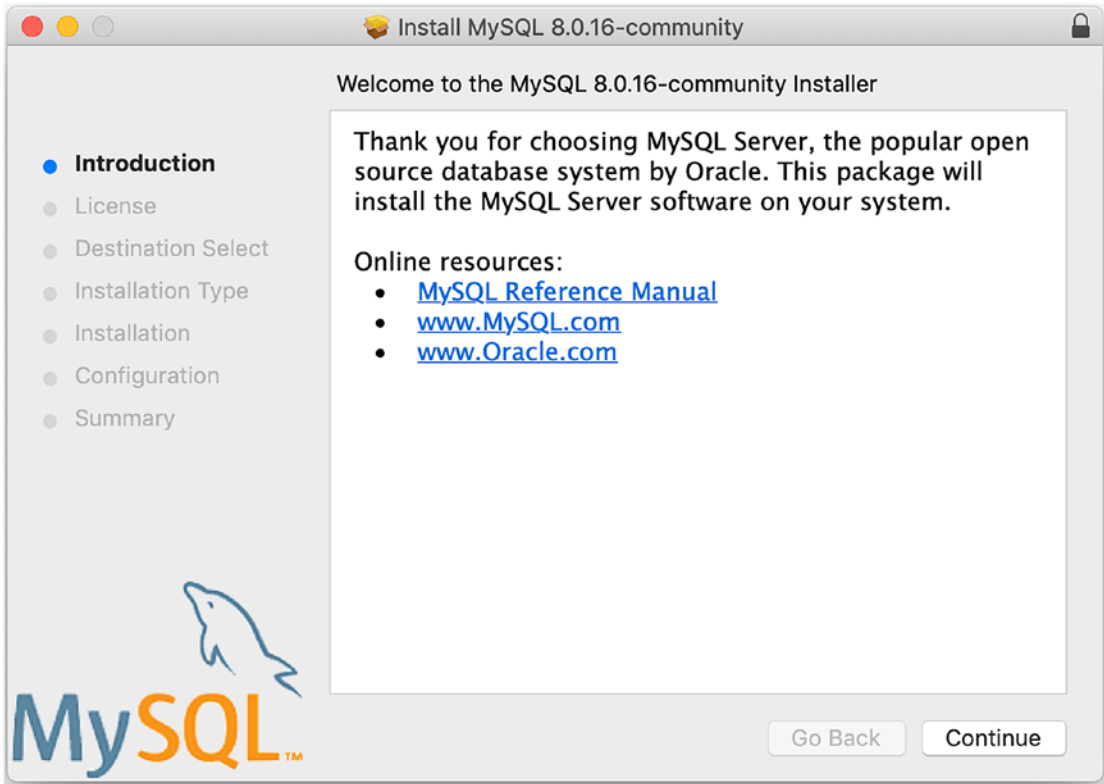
Install MySQL 8.0.16-community

Welcome to the MySQL 8.0.16-community Installer

Introduction
License
Destination Select
Installation Type
Installation
Configuration
Summary

Thank you for choosing MySQL Server, the popular open source database system by Oracle. This package will install the MySQL Server software on your system.

Online resources:
- MySQL Reference Manual
- www.MySQL.com
- www.Oracle.com

MySQL™

Go Back
Continue